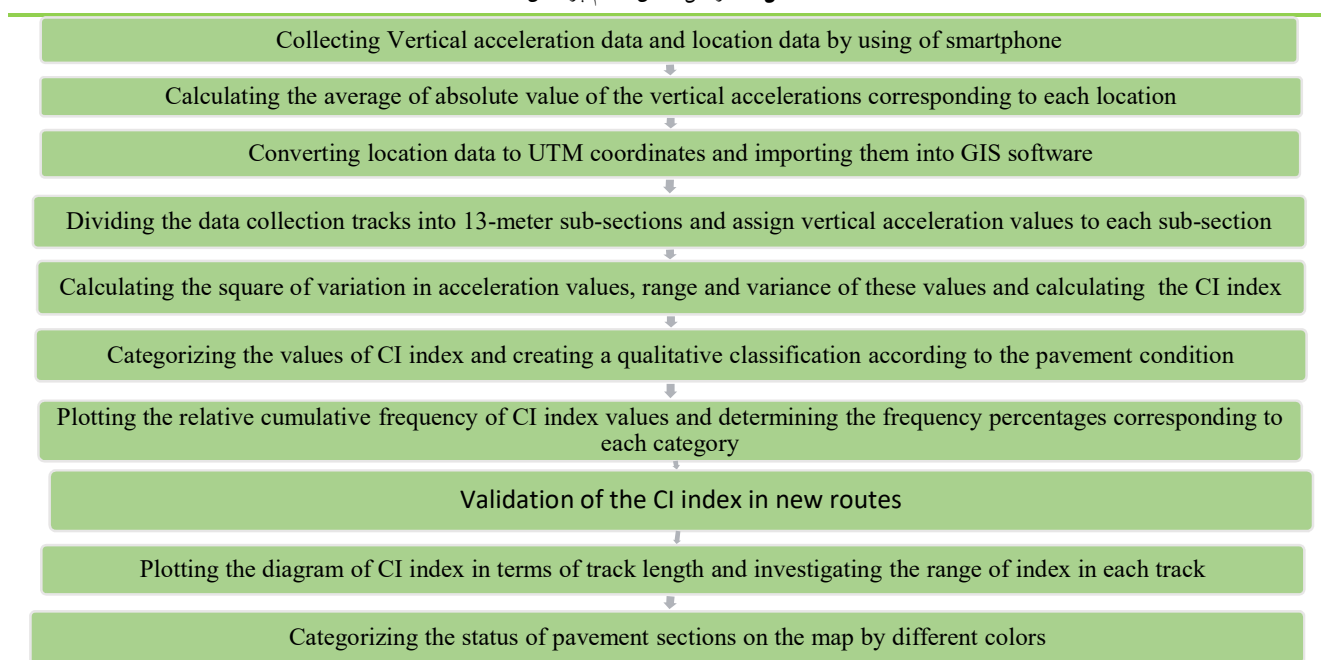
Collecting Vertical acceleration data and location data by using of smartphone

Calculating the average of absolute value of the vertical accelerations corresponding to each location

Converting location data to UTM coordinates and importing them into GIS software

Dividing the data collection tracks into 13-meter sub-sections and assign vertical acceleration values to each sub-section

Calculating the square of variation in acceleration values, range and variance of these values and calculating the CI index

Categorizing the values of CI index and creating a qualitative classification according to the pavement condition

Plotting the relative cumulative frequency of CI index values and determining the frequency percentages corresponding to each category

Validation of the CI index in new routes

Plotting the diagram of CI index in terms of track length and investigating the range of index in each track

Categorizing the status of pavement sections on the map by different colors